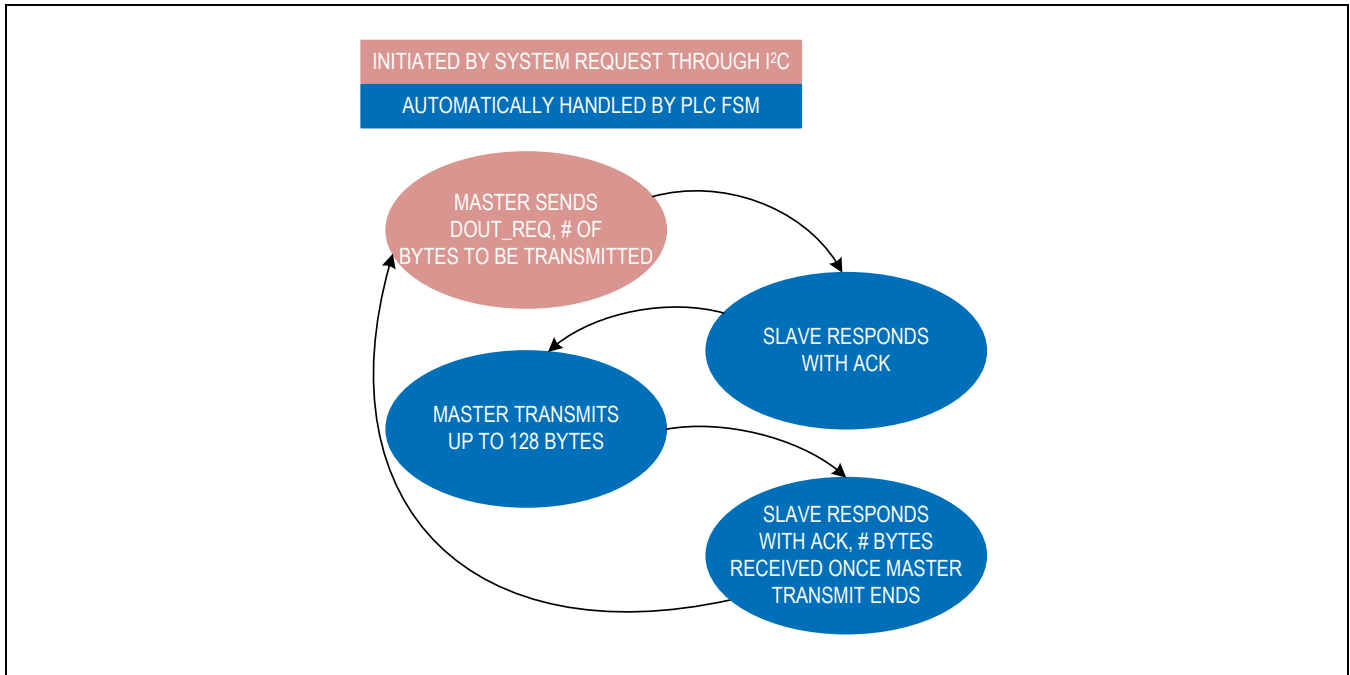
INITIATED BY SYSTEM REQUEST THROUGH $I^2C$

AUTOMATICALLY HANDLED BY PLC FSM

MASTER SENDS DOUT_REQ, # OF BYTES TO BE TRANSMITTED

SLAVE RESPONDS WITH ACK

MASTER TRANSMITS UP TO 128 BYTES

SLAVE RESPONDS WITH ACK, # BYTES RECEIVED ONCE MASTER TRANSMIT ENDS